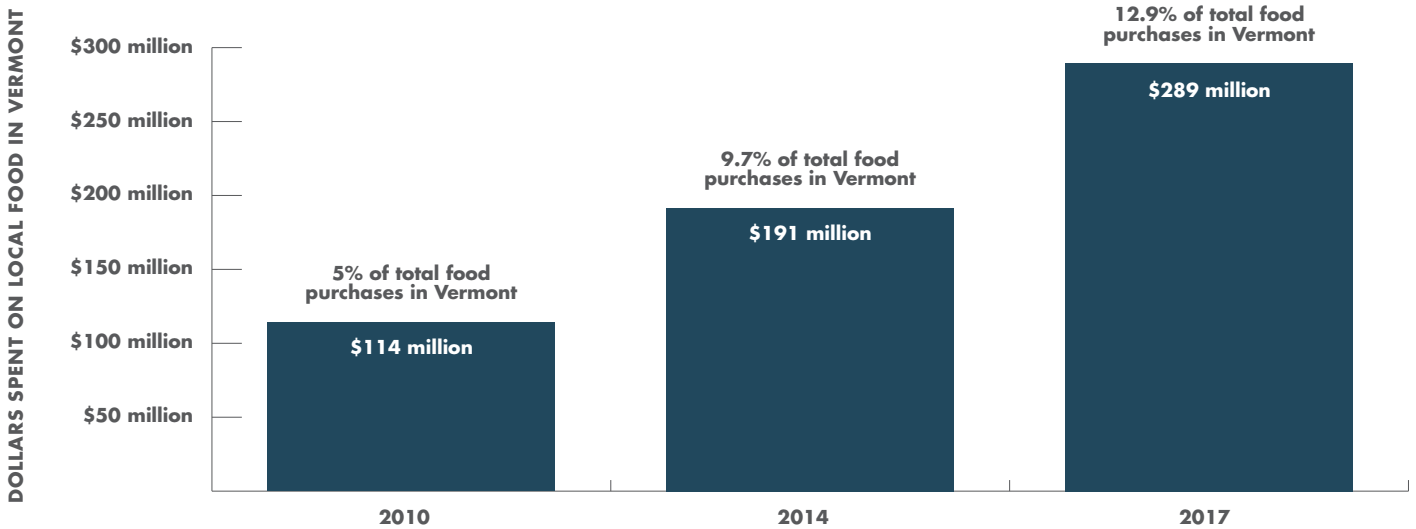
DOLLARS SPENT ON LOCAL FOOD IN VERMONT

$300 million
$250 million
$200 million
$150 million
$100 million
$50 million

5% of total food purchases in Vermont
$114 million

9.7% of total food purchases in Vermont
$191 million

12.9% of total food purchases in Vermont
$289 million

2010
2014
2017